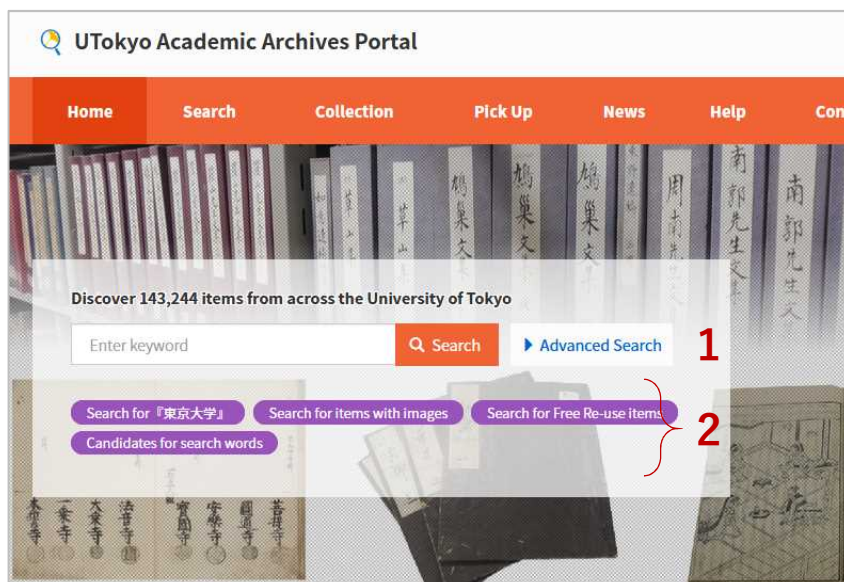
UTokyo Academic Archives Portal

Home | Search | Collection | Pick Up | News | Help | Con

Discover 143,244 items from across the University of Tokyo

Enter keyword

Search

Advanced Search

1

Search for『東京大学』

Search for items with images

Search for Free Re-use items

Candidates for search words

2